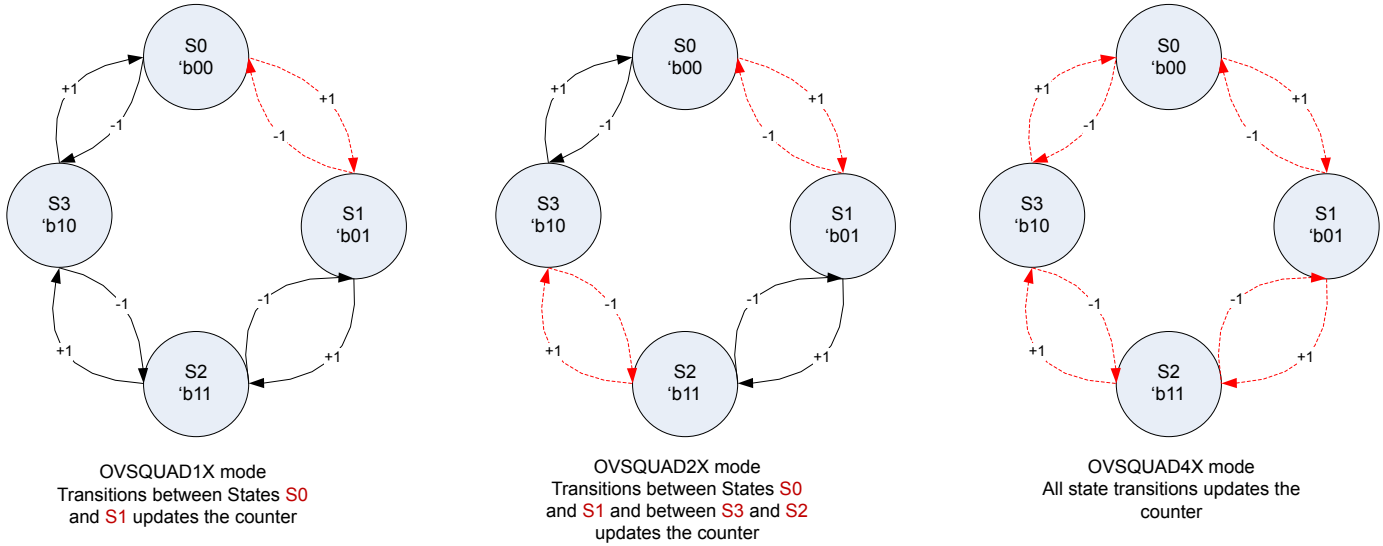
S0
'b00

+1

-1

+1

-1

S3
'b10

S1
'b01

-1

-1

+1

+1

S2
'b11

OVSQUAD1X mode
Transitions between States S0 and S1 updates the counter

S0
'b00

+1

-1

+1

-1

S3
'b10

S1
'b01

-1

-1

+1

+1

S2
'b11

OVSQUAD2X mode
Transitions between States S0 and S1 and between S3 and S2 updates the counter

S0
'b00

+1

-1

+1

-1

S3
'b10

S1
'b01

-1

-1

+1

+1

S2
'b11

OVSQUAD4X mode
All state transitions updates the counter